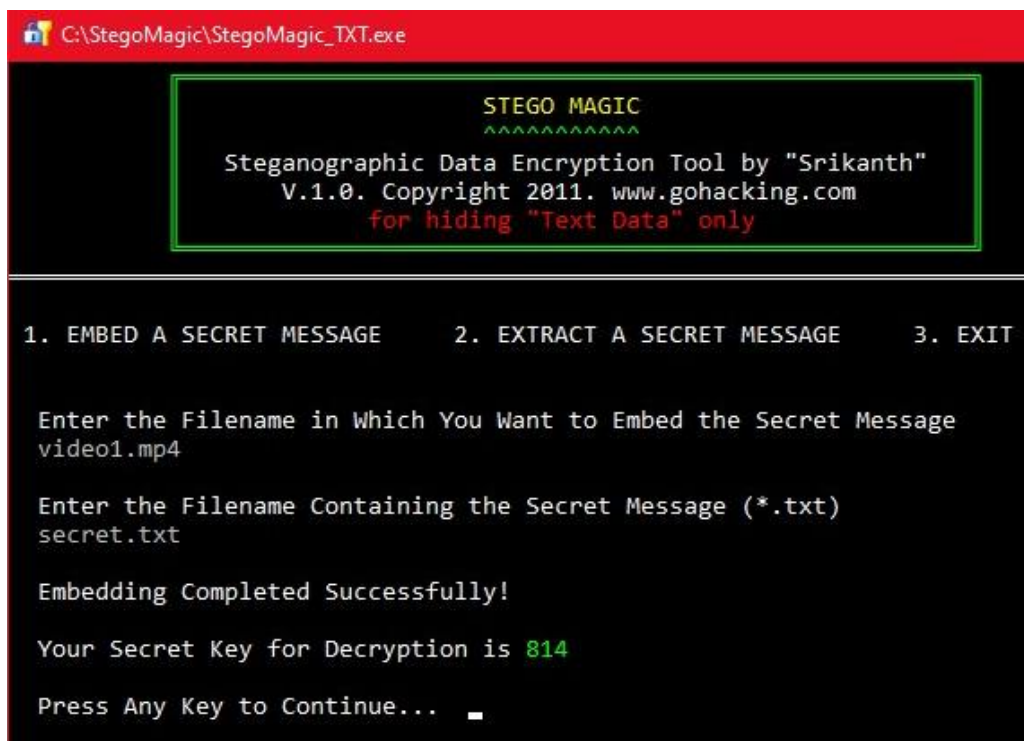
C:\StegoMagic\StegoMagic_TXT.exe

STEGO MAGIC
^^^^^^^^^^^

Steganographic Data Encryption Tool by "Srikanth"
V.1.0. Copyright 2011. www.gohacking.com
for hiding "Text Data" only

1. EMBED A SECRET MESSAGE 2. EXTRACT A SECRET MESSAGE 3. EXIT

Enter the Filename in Which You Want to Embed the Secret Message
video1.mp4

Enter the Filename Containing the Secret Message (*.txt)
secret.txt

Embedding Completed Successfully!

Your Secret Key for Decryption is 814

Press Any Key to Continue...